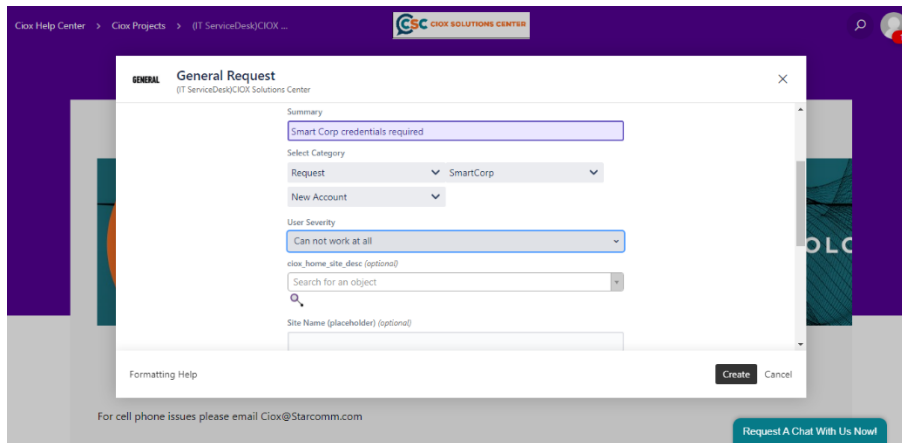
Ciox Help Center > Ciox Projects > (IT ServiceDesk)CIOX ...

CSC CIOX SOLUTIONS CENTER

GENERAL

General Request
(IT ServiceDesk)CIOX Solutions Center

Summary
Smart Corp credentials required

Select Category
Request
SmartCorp
New Account

User Severity
Can not work at all

ciox_home_site_desc (optional)
Search for an object

Site Name (placeholder) (optional)

Formatting Help

Create Cancel

OLO

For cell phone issues please email Ciox@Starcomm.com

Request A Chat With Us Now!